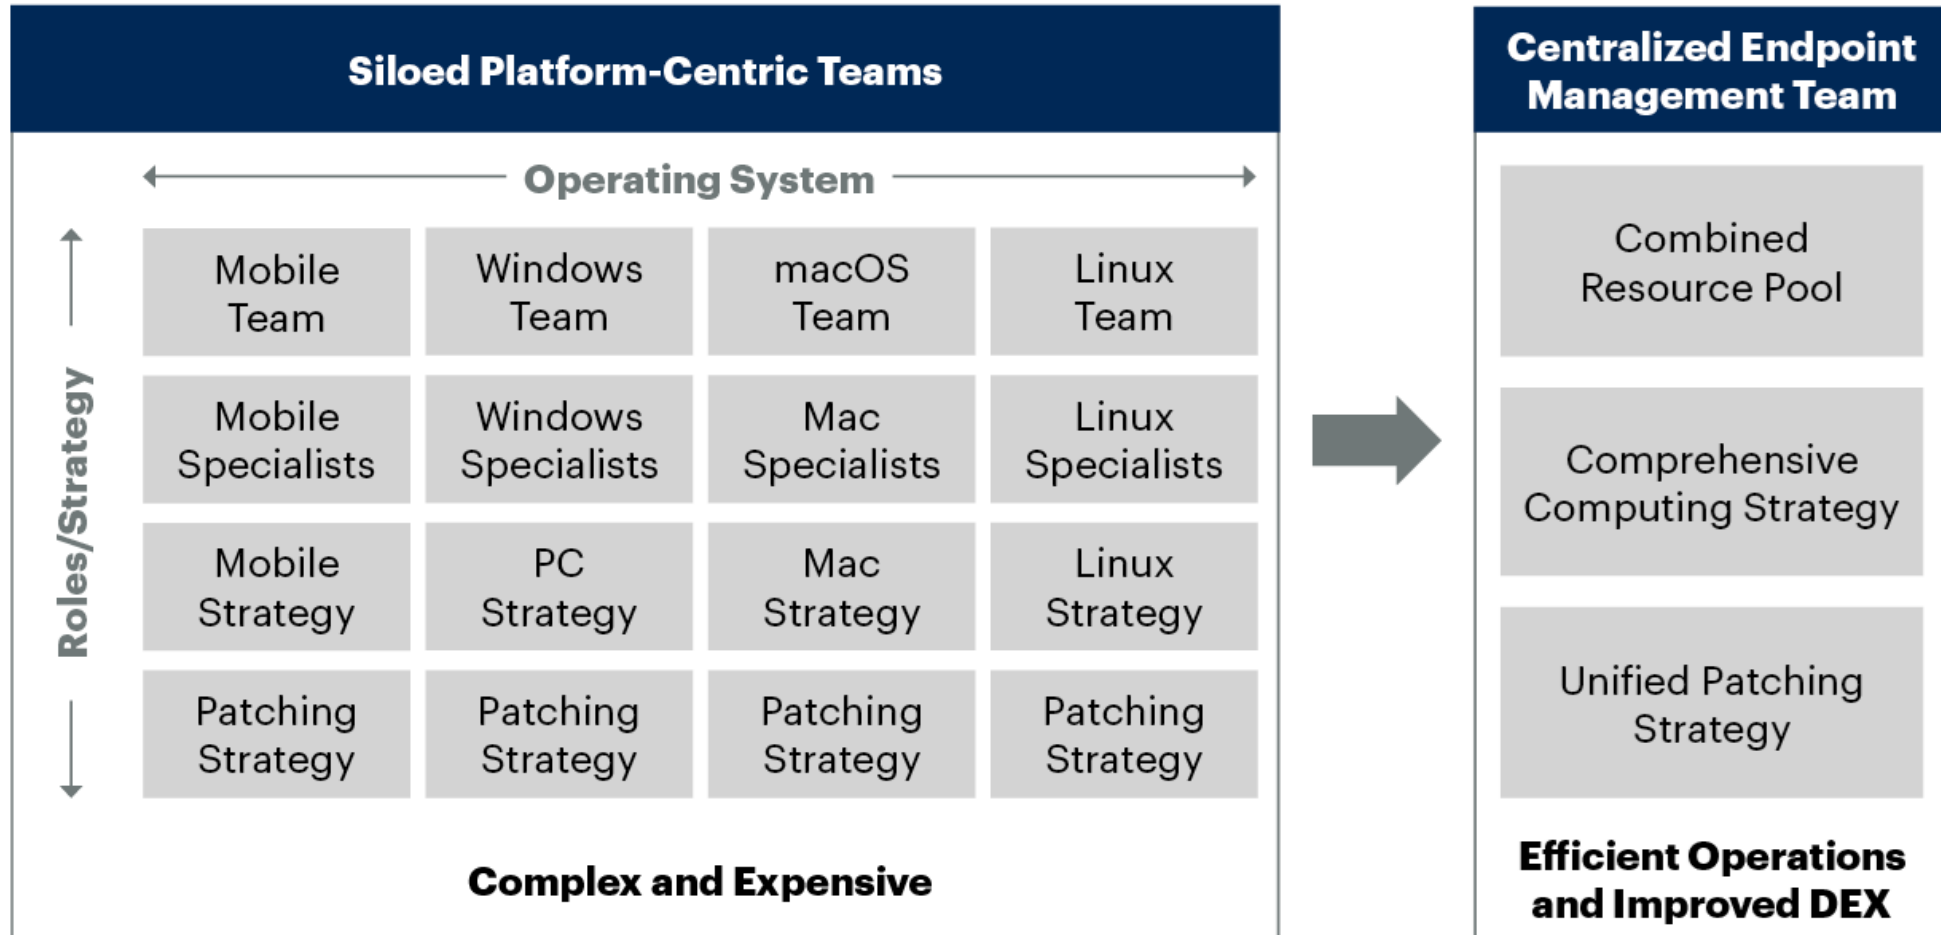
Siloed Platform-Centric Teams

Operating System

Roles/Strategy

| Mobile Team | Windows Team | macOS Team | Linux Team |
|---|---|---|---|
| Mobile Specialists | Windows Specialists | Mac Specialists | Linux Specialists |
| Mobile Strategy | PC Strategy | Mac Strategy | Linux Strategy |
| Patching Strategy | Patching Strategy | Patching Strategy | Patching Strategy |

Complex and Expensive

Centralized Endpoint Management Team

Combined Resource Pool

Comprehensive Computing Strategy

Unified Patching Strategy

Efficient Operations and Improved DEX